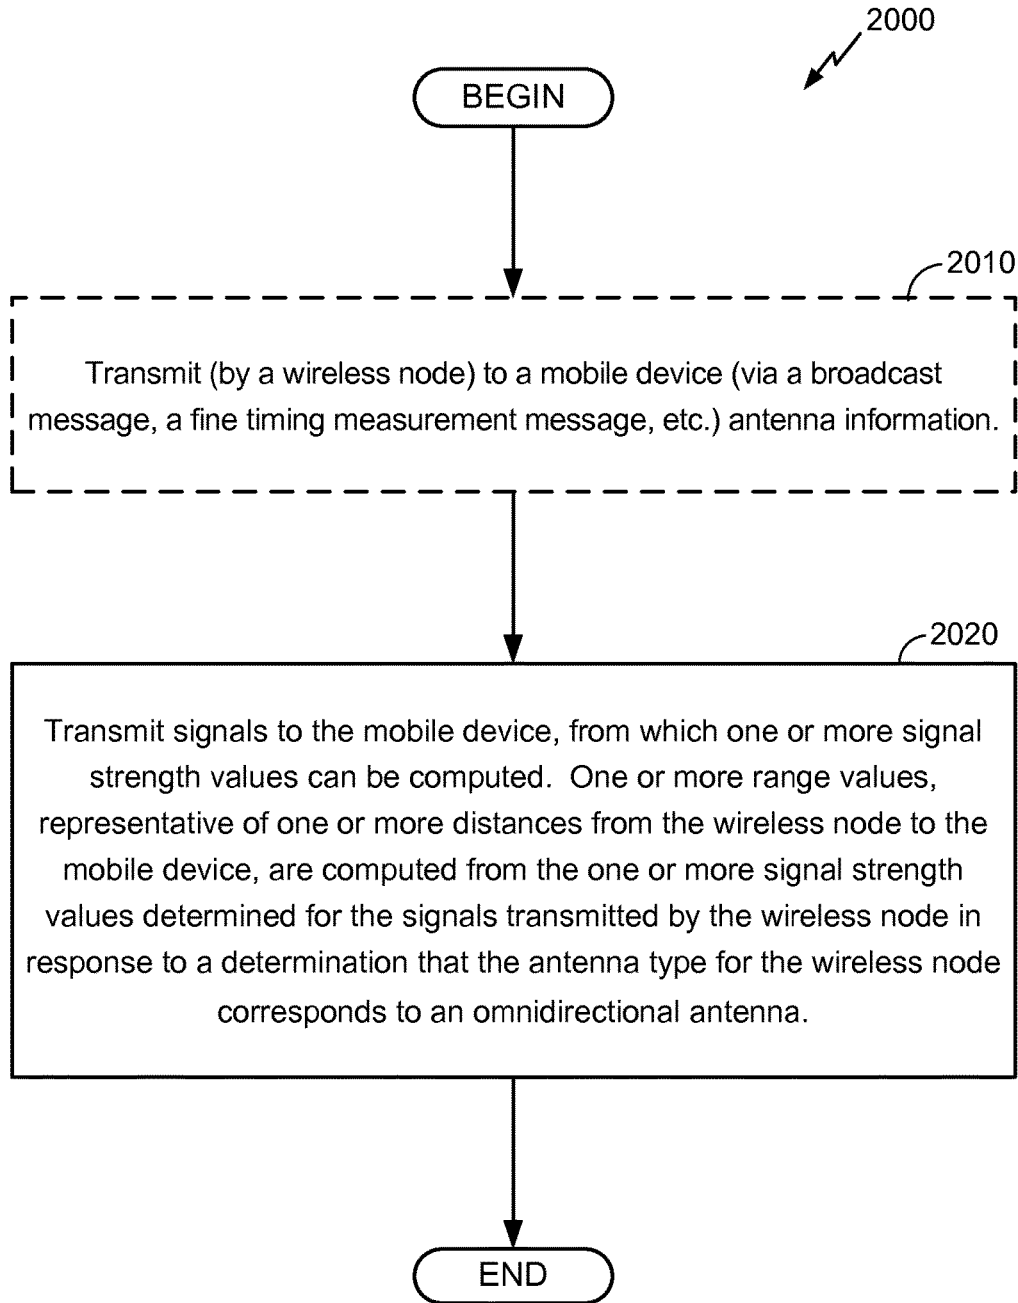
2000

BEGIN

2010

Transmit (by a wireless node) to a mobile device (via a broadcast message, a fine timing measurement message, etc.) antenna information.

2020

Transmit signals to the mobile device, from which one or more signal strength values can be computed. One or more range values, representative of one or more distances from the wireless node to the mobile device, are computed from the one or more signal strength values determined for the signals transmitted by the wireless node in response to a determination that the antenna type for the wireless node corresponds to an omnidirectional antenna.

END